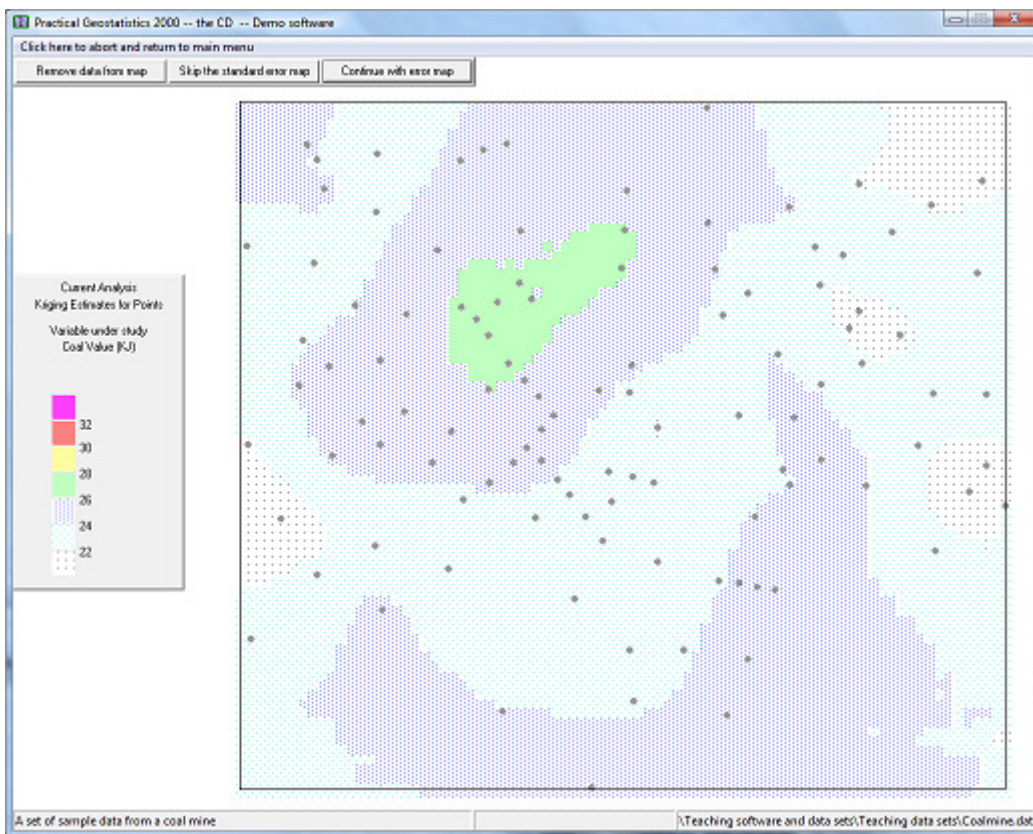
Practical Geostatistics 2000 -- the CD -- Demo software

Click here to abort and return to main menu

Remove data from map

Skip the standard error map

Continue with error map

Current Analysis
Kriging Estimates for Points

Variable under study
Coal Value (KJ)

32
30
28
26
24
22

A set of sample data from a coal mine

\Teaching software and data sets\Teaching data sets\Coalmine.dat